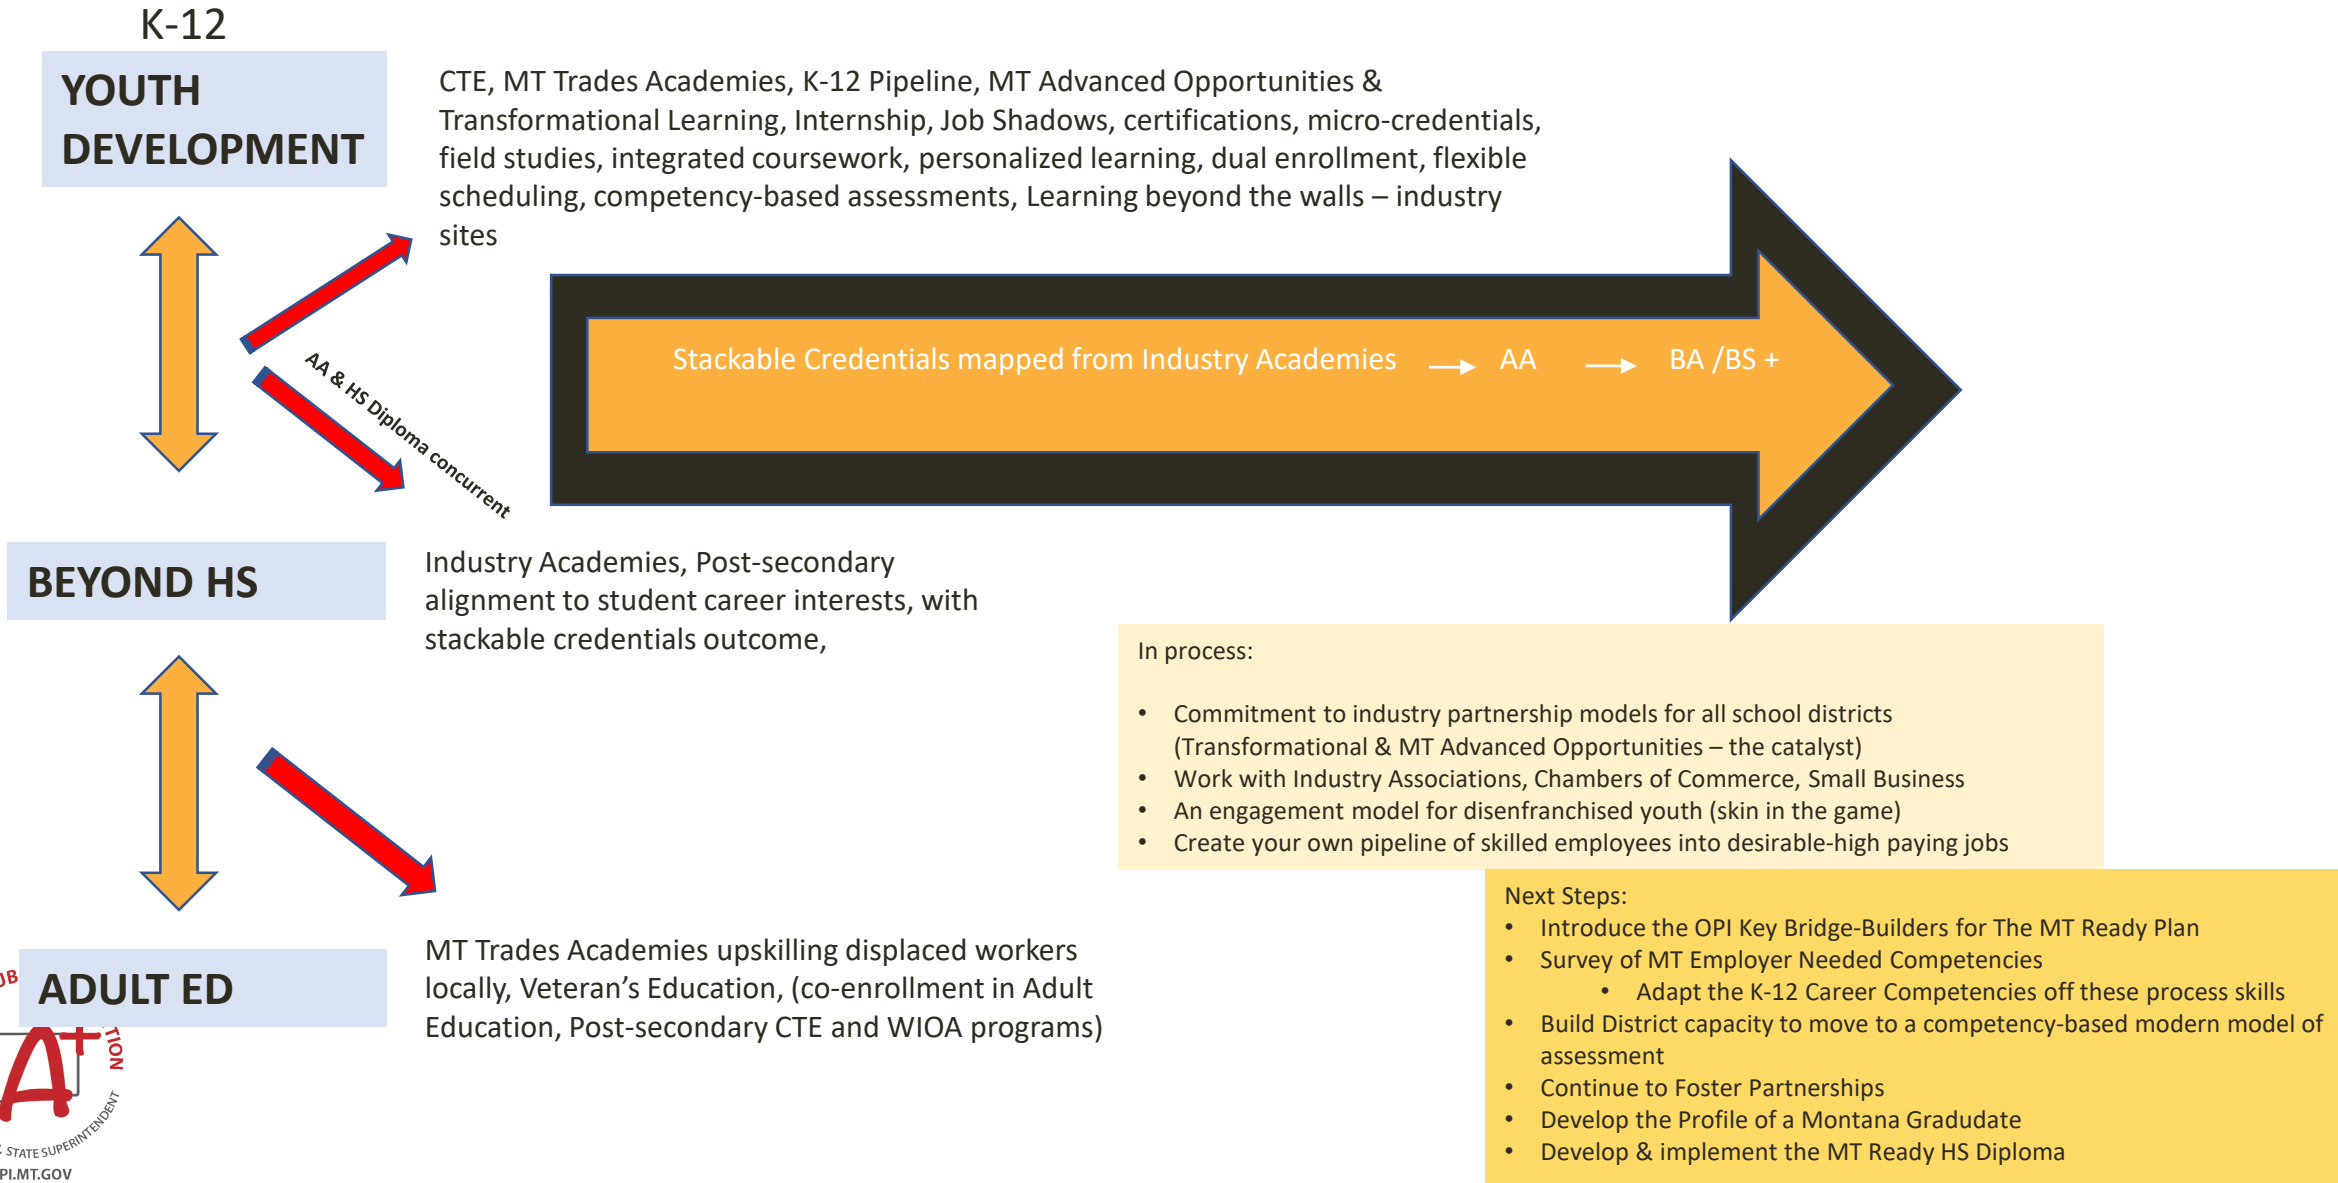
K-12

YOUTH DEVELOPMENT

CTE, MT Trades Academies, K-12 Pipeline, MT Advanced Opportunities & Transformational Learning, Internship, Job Shadows, certifications, micro-credentials, field studies, integrated coursework, personalized learning, dual enrollment, flexible scheduling, competency-based assessments, Learning beyond the walls – industry sites

AA & HS Diploma concurrent

Stackable Credentials mapped from Industry Academies → AA → BA /BS +

BEYOND HS

Industry Academies, Post-secondary alignment to student career interests, with stackable credentials outcome,

In process:

- Commitment to industry partnership models for all school districts (Transformational & MT Advanced Opportunities – the catalyst)
- Work with Industry Associations, Chambers of Commerce, Small Business
- An engagement model for disenfranchised youth (skin in the game)
- Create your own pipeline of skilled employees into desirable-high paying jobs

ADULT ED

MT Trades Academies upskilling displaced workers locally, Veteran's Education, (co-enrollment in Adult Education, Post-secondary CTE and WIOA programs)

Next Steps:
- Introduce the OPI Key Bridge-Builders for The MT Ready Plan
- Survey of MT Employer Needed Competencies
  - Adapt the K-12 Career Competencies off these process skills
- Build District capacity to move to a competency-based modern model of assessment
- Continue to Foster Partnerships
- Develop the Profile of a Montana Gradudate
- Develop & implement the MT Ready HS Diploma

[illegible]B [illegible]TION
A+
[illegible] STATE SUPERINTENDENT
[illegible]PI.MT.GOV